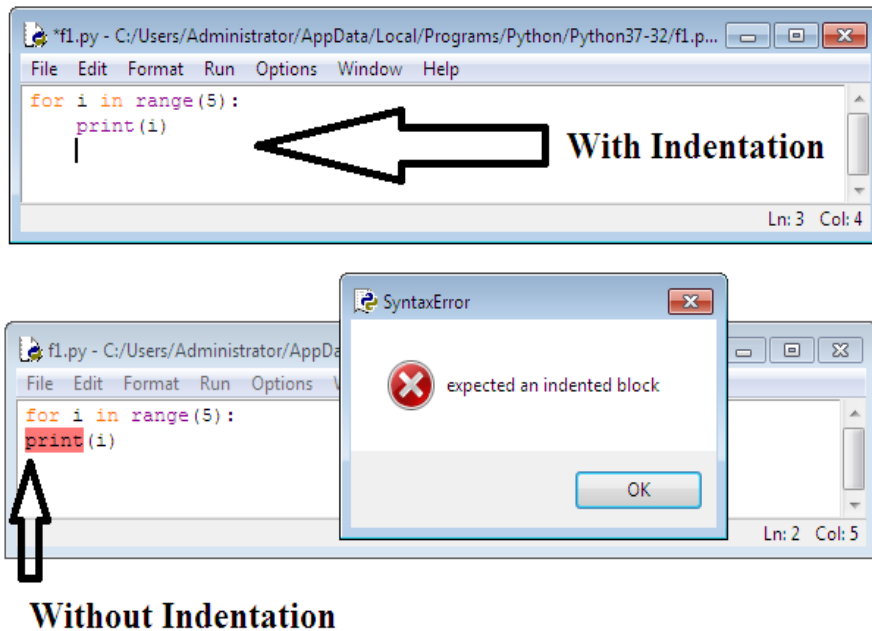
*f1.py - C:/Users/Administrator/AppData/Local/Programs/Python/Python37-32/f1.p...

File Edit Format Run Options Window Help

for i in range(5):
    print(i)

With Indentation

Ln: 3 Col: 4

SyntaxError

expected an indented block

OK

f1.py - C:/Users/Administrator/AppDa

File Edit Format Run Options

for i in range(5):
print(i)

Ln: 2 Col: 5

Without Indentation